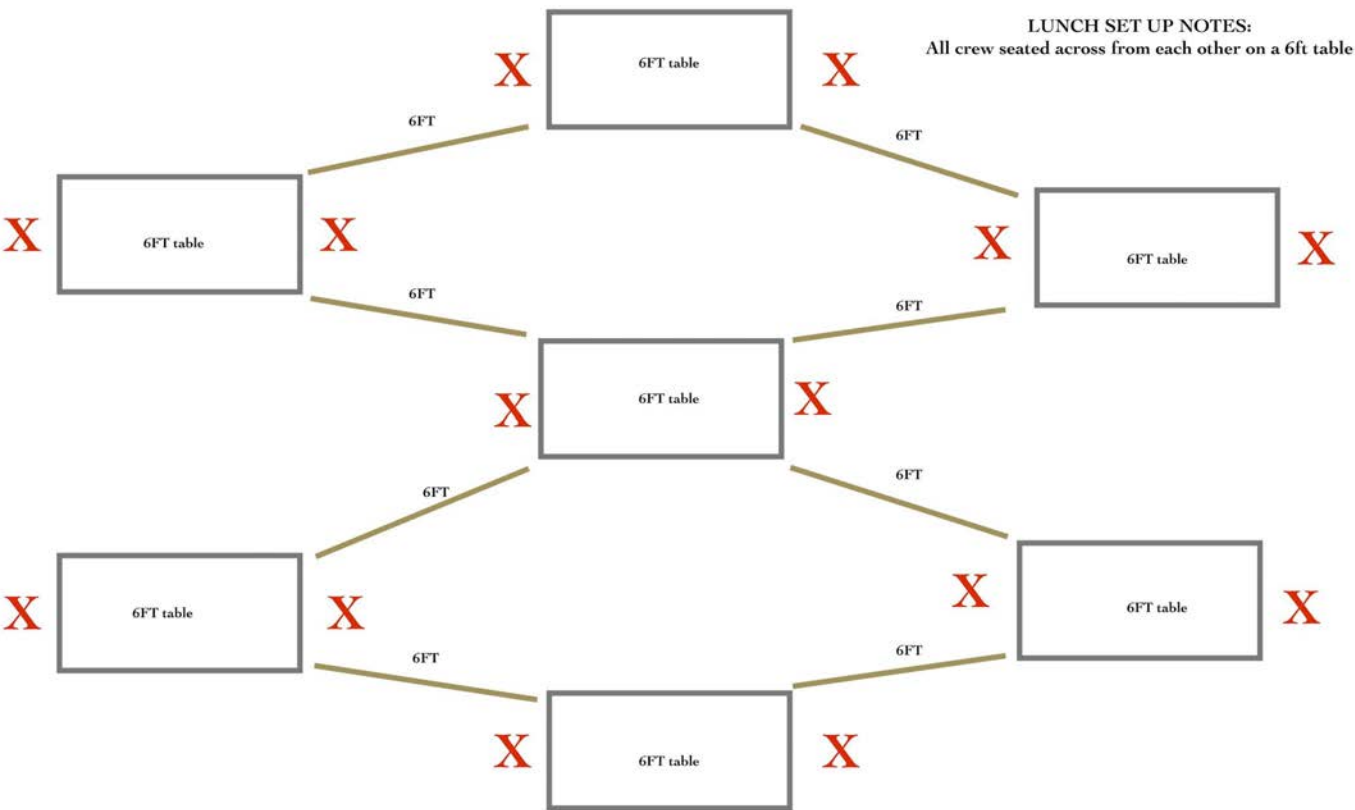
LUNCH SET UP NOTES:
All crew seated across from each other on a 6ft table

X 6FT table X

6FT

6FT

X 6FT table X

X 6FT table X

6FT

6FT

X 6FT table X

6FT

6FT

X 6FT table X

X 6FT table X

6FT

6FT

X 6FT table X